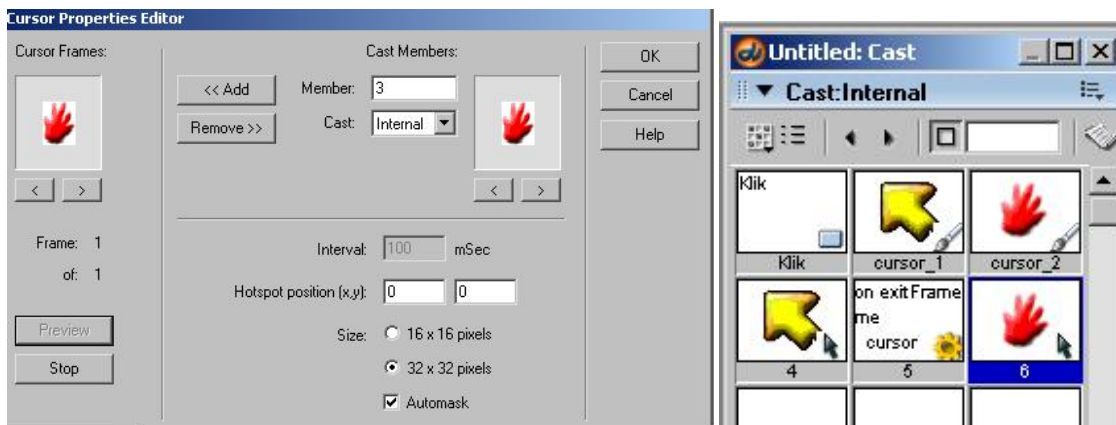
Cursor Properties Editor

Cursor Frames:

< >

Frame: 1
of: 1

Preview
Stop

Cast Members:

<< Add
Remove >>

Member: 3
Cast: Internal

< >

Interval: 100 mSec

Hotspot position (x,y): 0 0

Size: 16 x 16 pixels
32 x 32 pixels
Automask

OK
Cancel
Help

Untitled: Cast

Cast:Internal

| Klik Klik | cursor_1 | cursor_2 |
|---|---|---|
| 4 | on exitFrame me cursor 5 | 6 |